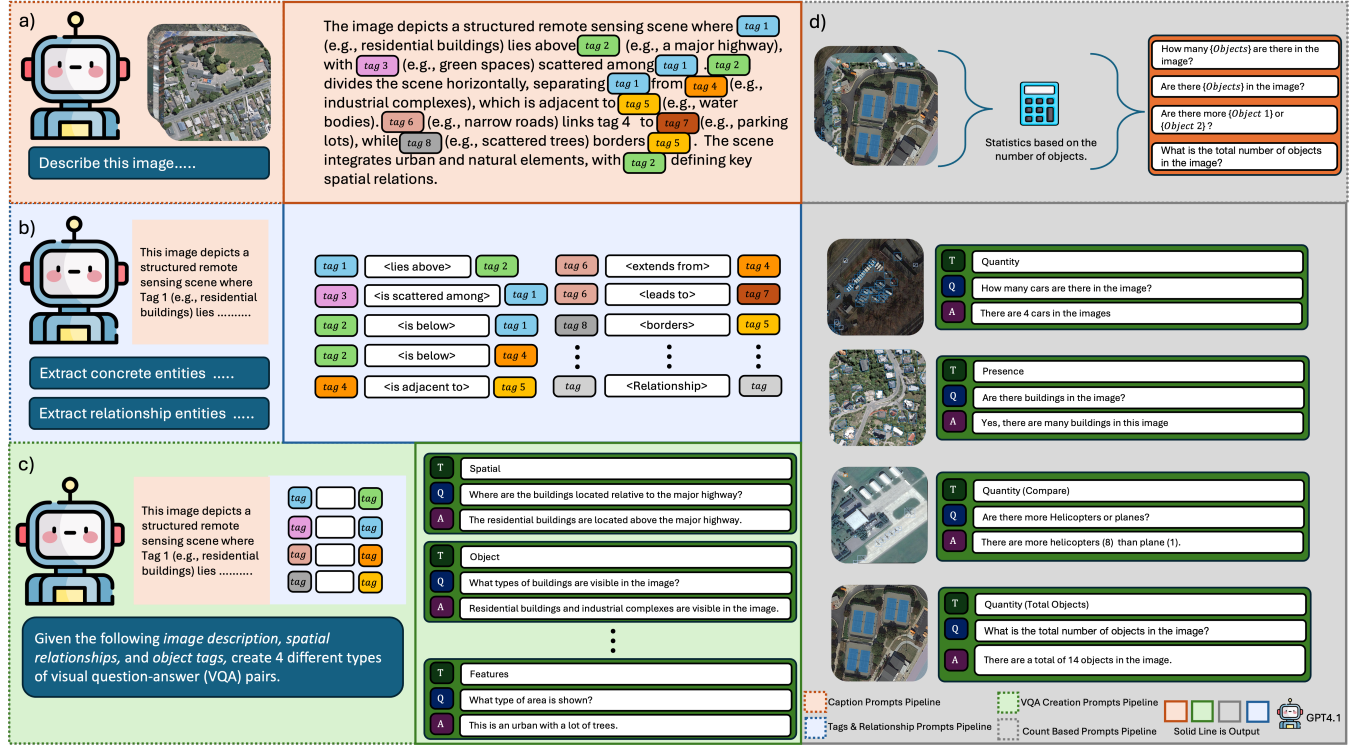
a)

Describe this image.....

The image depicts a structured remote sensing scene where tag 1 (e.g., residential buildings) lies above tag 2 (e.g., a major highway), with tag 3 (e.g., green spaces) scattered among tag 1. tag 2 divides the scene horizontally, separating tag 1 from tag 4 (e.g., industrial complexes), which is adjacent to tag 5 (e.g., water bodies). tag 6 (e.g., narrow roads) links tag 4 to tag 7 (e.g., parking lots), while tag 8 (e.g., scattered trees) borders tag 5. The scene integrates urban and natural elements, with tag 2 defining key spatial relations.

d)

Statistics based on the number of objects.

How many $\{Objects\}$ are there in the image?

Are there $\{Objects\}$ in the image?

Are there more $\{Object\ 1\}$ or $\{Object\ 2\}$ ?

What is the total number of objects in the image?

b)

This image depicts a structured remote sensing scene where Tag 1 (e.g., residential buildings) lies .........

Extract concrete entities .....

Extract relationship entities .....

| | | | | | |
|---|---|---|---|---|---|
| tag 1 | <lies above> | tag 2 | tag 6 | <extends from> | tag 4 |
| tag 3 | <is scattered among> | tag 1 | tag 6 | <leads to> | tag 7 |
| tag 2 | <is below> | tag 1 | tag 8 | <borders> | tag 5 |
| tag 2 | <is below> | tag 4 | ⋮ | ⋮ | ⋮ |
| tag 4 | <is adjacent to> | tag 5 | tag | <Relationship> | tag |

T Quantity
Q How many cars are there in the image?
A There are 4 cars in the images

T Presence
Q Are there buildings in the image?
A Yes, there are many buildings in this image

T Quantity (Compare)
Q Are there more Helicopters or planes?
A There are more helicopters (8) than plane (1).

T Quantity (Total Objects)
Q What is the total number of objects in the image?
A There are a total of 14 objects in the image.

c)

This image depicts a structured remote sensing scene where Tag 1 (e.g., residential buildings) lies .........

tag tag
tag tag
tag tag
tag tag

Given the following image description, spatial relationships, and object tags, create 4 different types of visual question-answer (VQA) pairs.

T Spatial
Q Where are the buildings located relative to the major highway?
A The residential buildings are located above the major highway.

T Object
Q What types of buildings are visible in the image?
A Residential buildings and industrial complexes are visible in the image.

⋮

T Features
Q What type of area is shown?
A This is an urban with a lot of trees.

Caption Prompts Pipeline
Tags & Relationship Prompts Pipeline
VQA Creation Prompts Pipeline
Count Based Prompts Pipeline
Solid Line is Output
GPT4.1